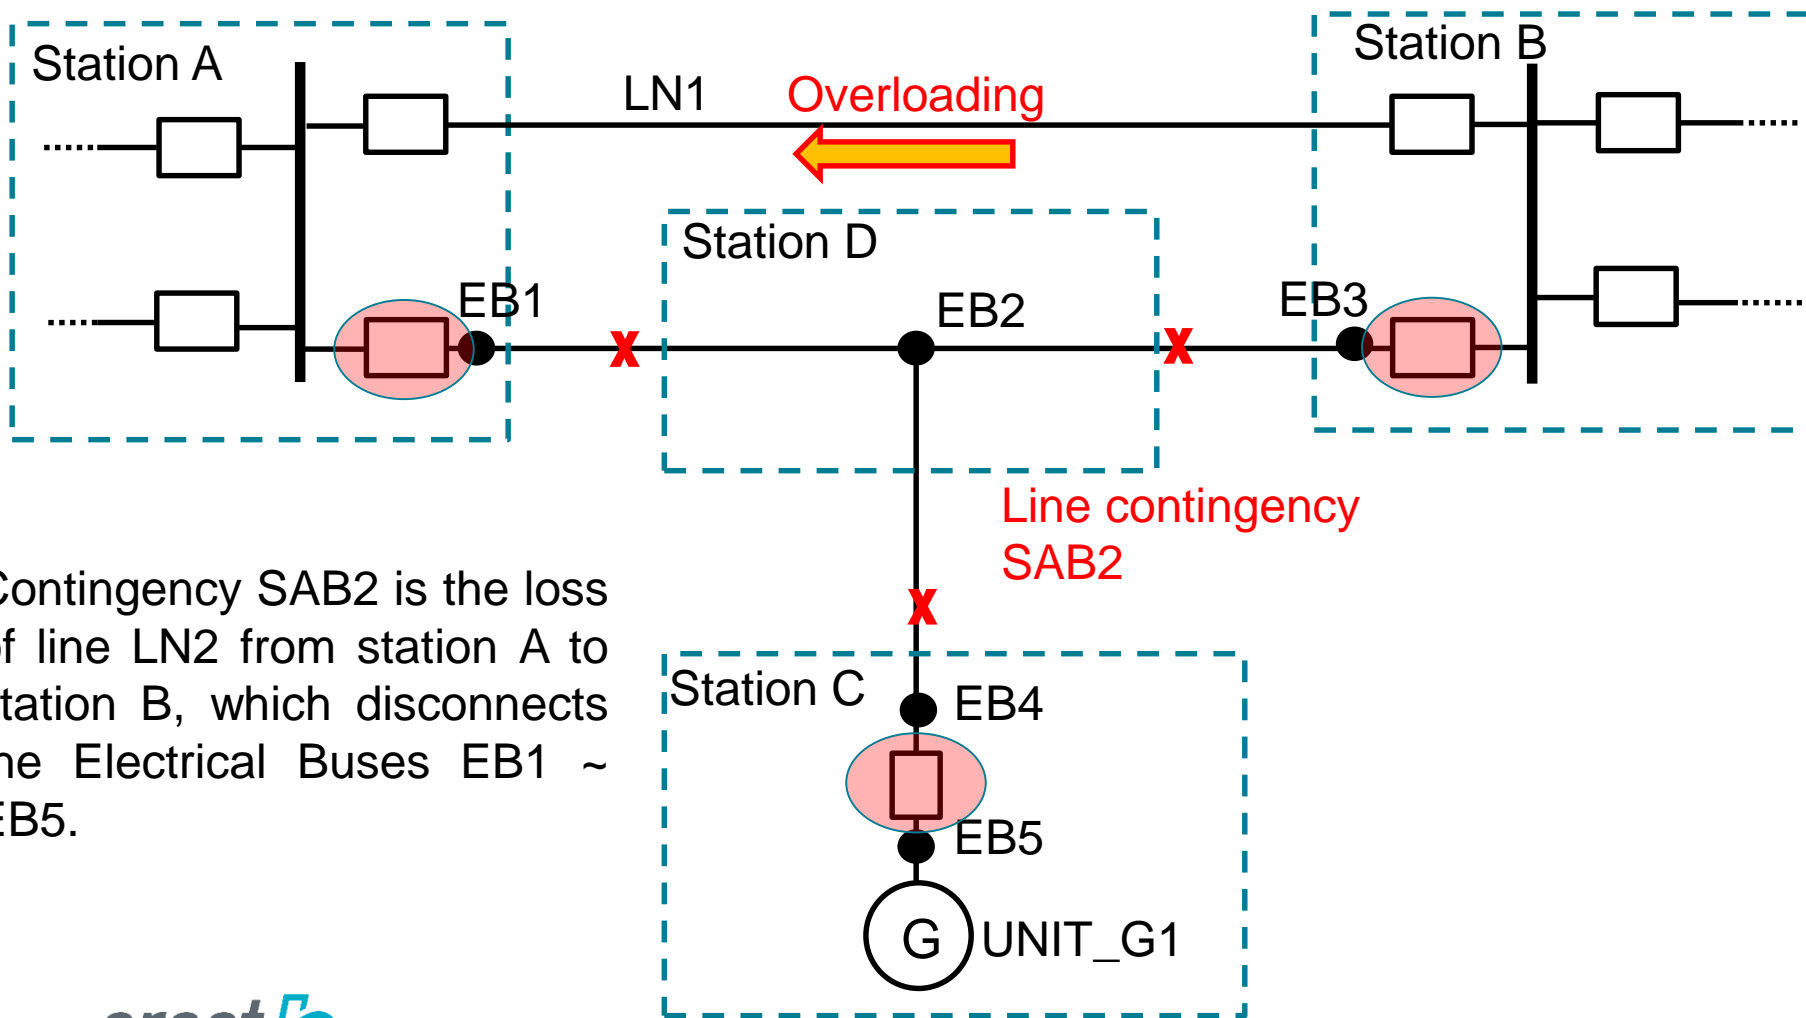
Station A

LN1

Overloading

Station B

Station D

EB1

EB2

EB3

Line contingency SAB2

ontingency SAB2 is the loss f line LN2 from station A to tation B, which disconnects he Electrical Buses EB1 ~ B5.

Station C

EB4

EB5

G

UNIT_G1

x

x

x

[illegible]